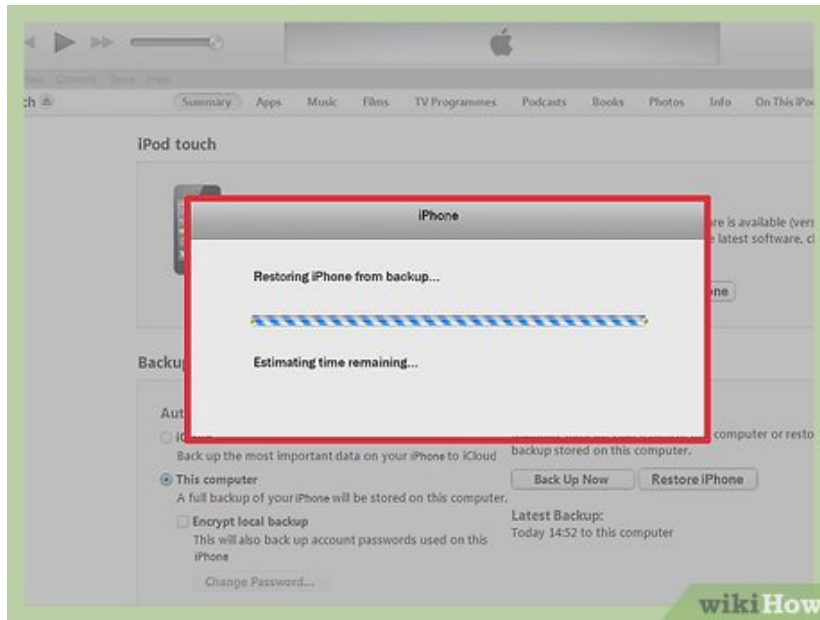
View Controls Store Help

ch

Summary Apps Music Films TV Programmes Podcasts Books Photos Info On This iPo

iPod touch

re is available (ver

e latest software, c

one

Backu

Aut

iC

Back up the most important data on your iPhone to iCloud

This computer

A full backup of your iPhone will be stored on this computer.

Encrypt local backup

This will also back up account passwords used on this iPhone

Change Password...

computer or resto

backup stored on this computer.

Back Up Now

Restore iPhone

Latest Backup:

Today 14:52 to this computer

iPhone

Restoring iPhone from backup...

Estimating time remaining...

wikiHow